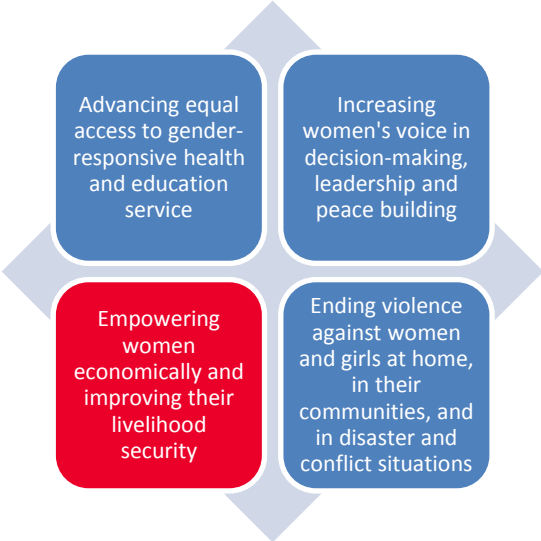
Advancing equal access to gender-responsive health and education service

Increasing women's voice in decision-making, leadership and peace building

Empowering women economically and improving their livelihood security

Ending violence against women and girls at home, in their communities, and in disaster and conflict situations